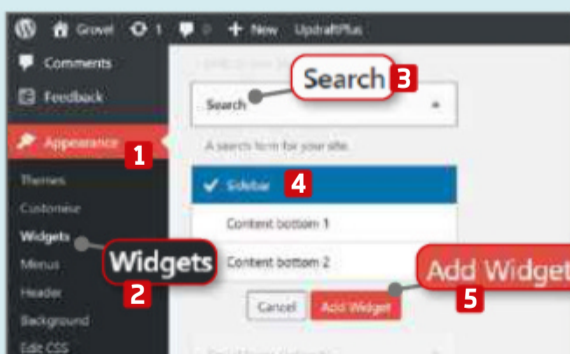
Grovel 1 0 + New UpdraftPlus

Comments
Feedback
Appearance 1
Themes
Customise
Widgets
Menus
Header
Background
Edit CSS

Search 3
Search
A search form for your site.
Sidebar 4
Content bottom 1
Content bottom 2
Widgets
2
Add Widget
5
Cancel
Add Widget